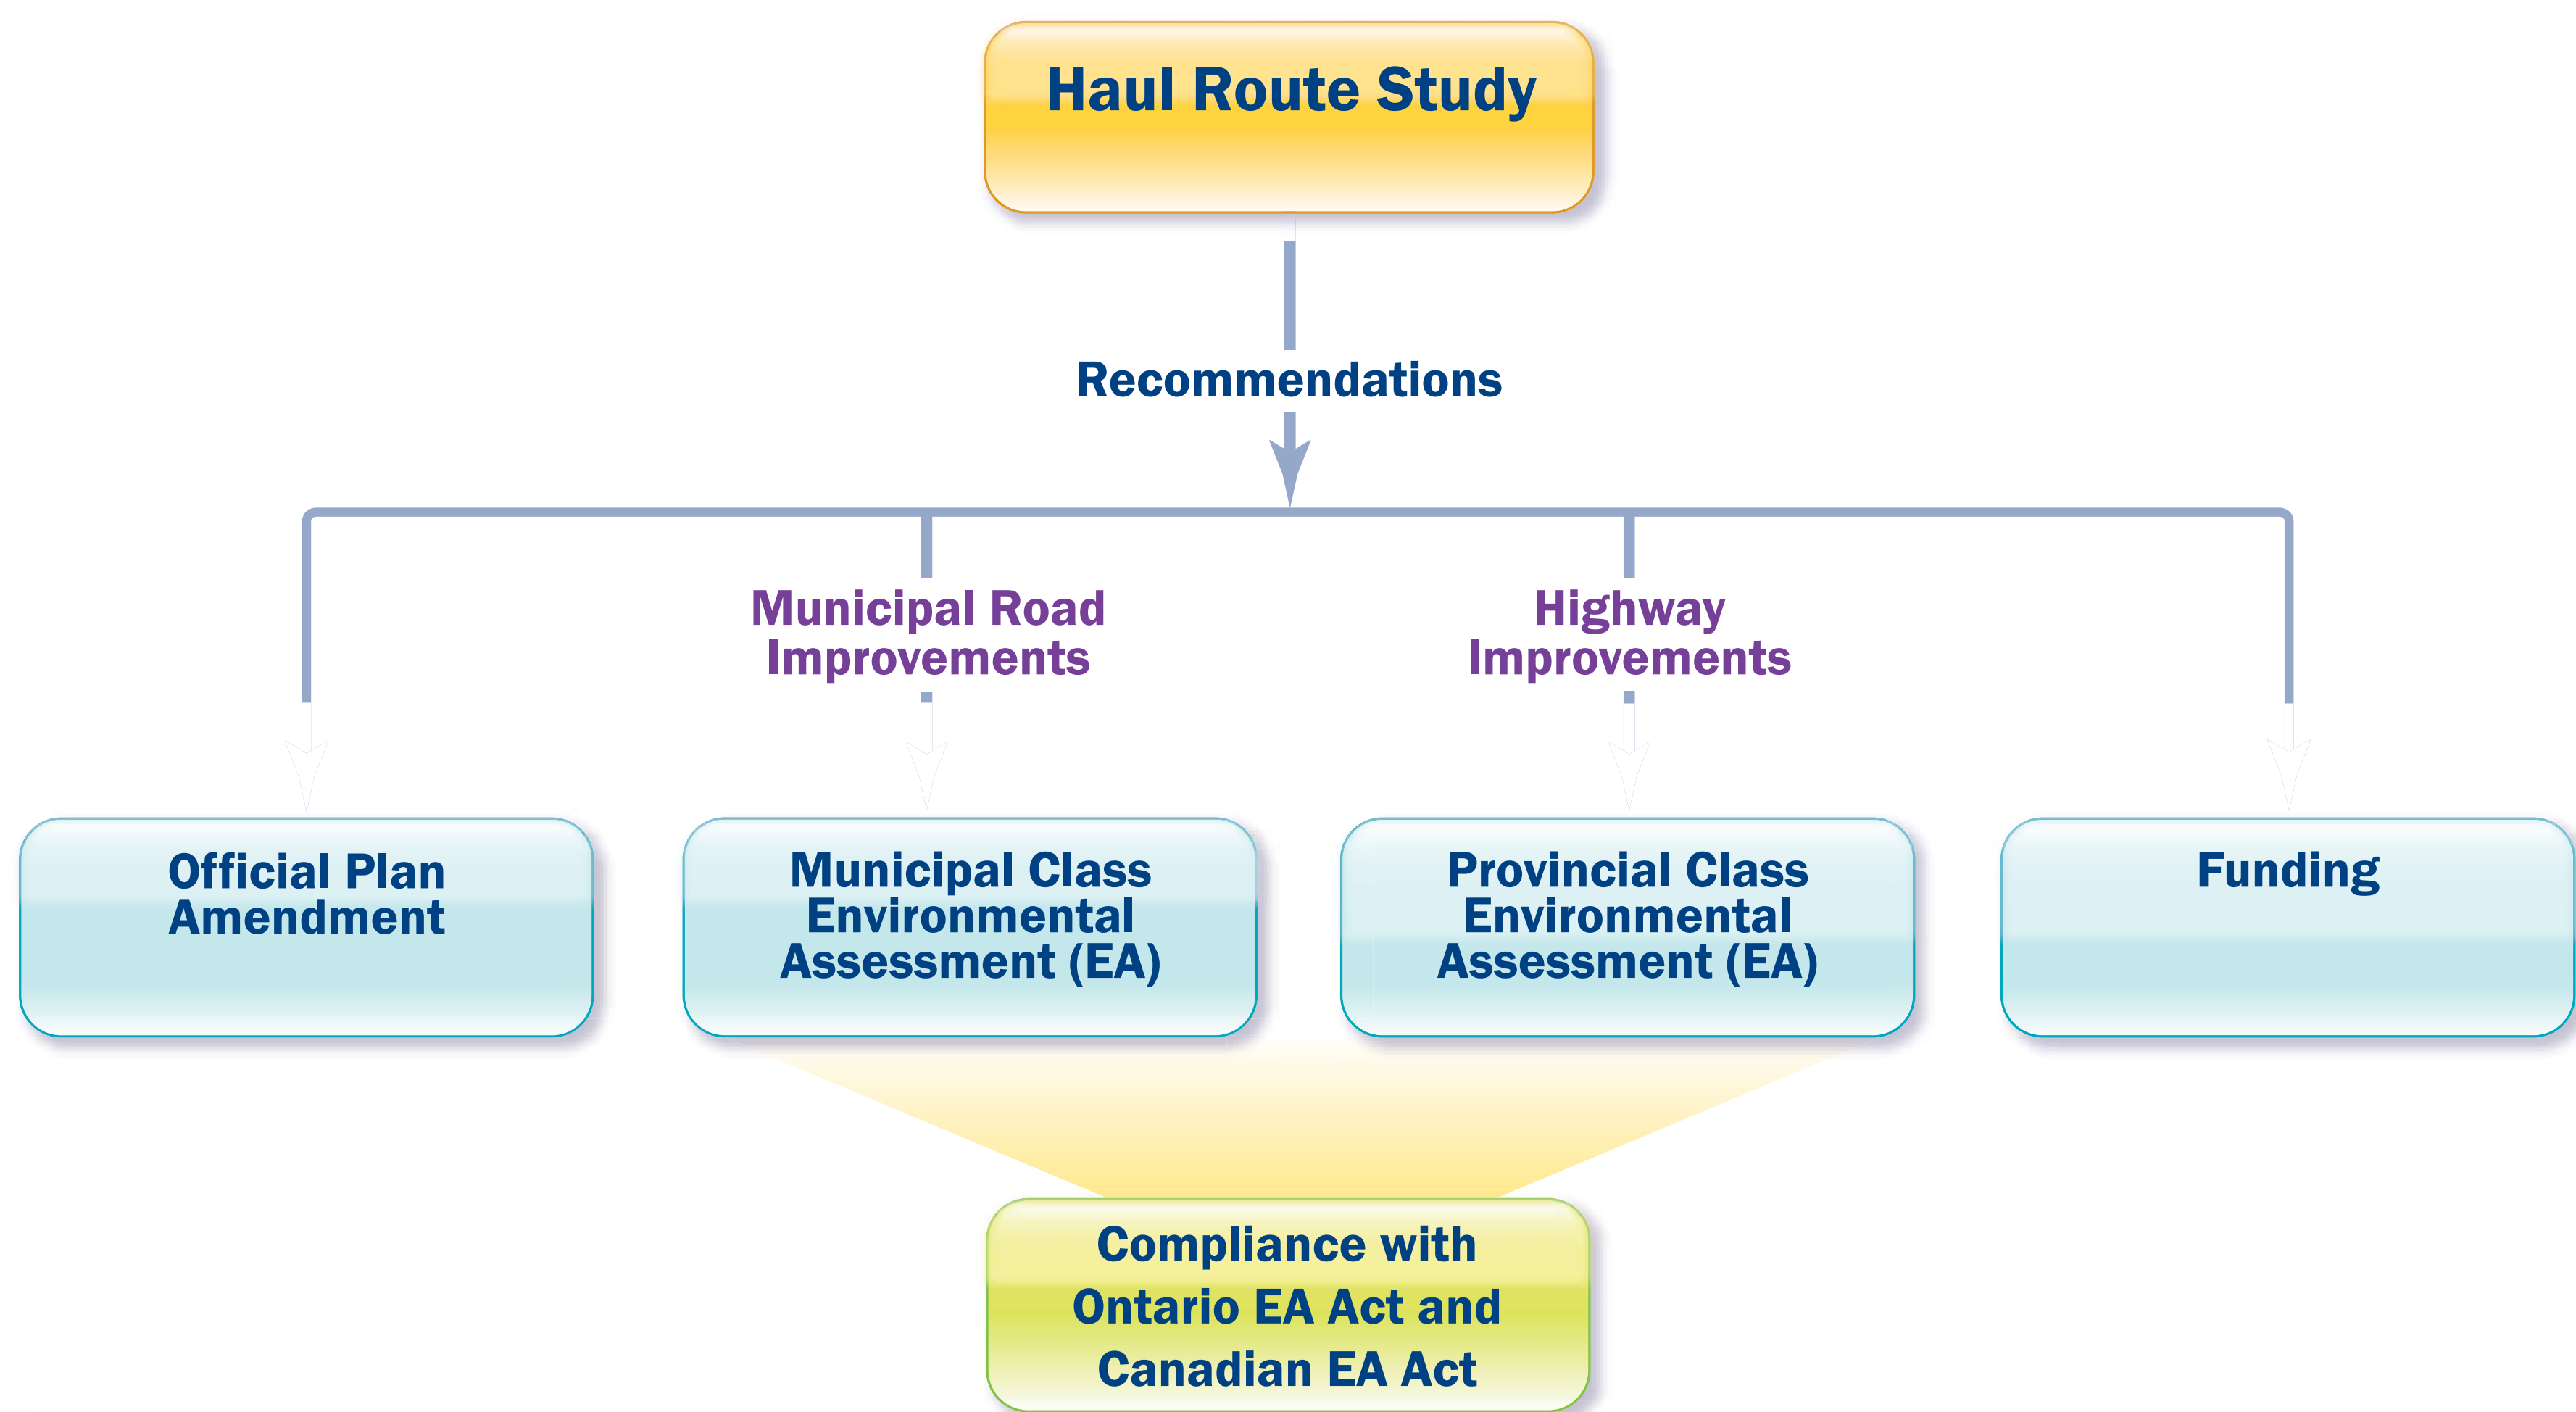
Haul Route Study

Recommendations

Municipal Road Improvements

Highway Improvements

Official Plan Amendment

Municipal Class Environmental Assessment (EA)

Provincial Class Environmental Assessment (EA)

Funding

Compliance with Ontario EA Act and Canadian EA Act